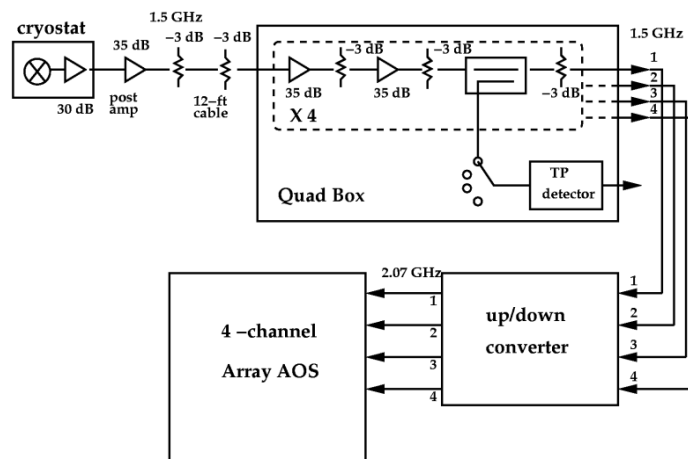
cryostat

30 dB

35 dB

post amp

1.5 GHz

−3 dB

−3 dB

12−ft cable

35 dB

−3 dB

35 dB

−3 dB

−3 dB

X 4

1.5 GHz

1

2

3

4

TP detector

Quad Box

2.07 GHz

1

2

3

4

4 −channel

Array AOS

up/down

converter

1

2

3

4